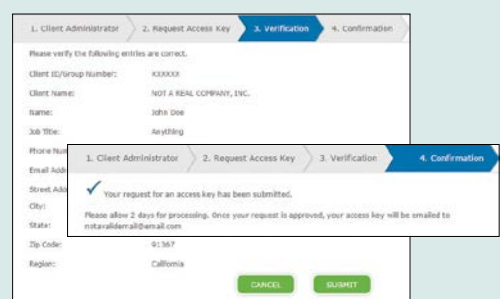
1. Client Administrator
2. Request Access Key
3. Verification
4. Confirmation

Please verify the following entries are correct.

Client ID/Group Number: XXXXXX
Client Name: NOT A REAL COMPANY, INC.
Name: John Doe
Job Title: Anything
Phone Num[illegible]
Email Addr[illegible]
Street Addr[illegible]
City:
State:
Zip Code: 91367
Region: California

CANCEL
SUBMIT

1. Client Administrator
2. Request Access Key
3. Verification
4. Confirmation

Your request for an access key has been submitted.

Please allow 2 days for processing. Once your request is approved, your access key will be emailed to notavalidemail@email.com